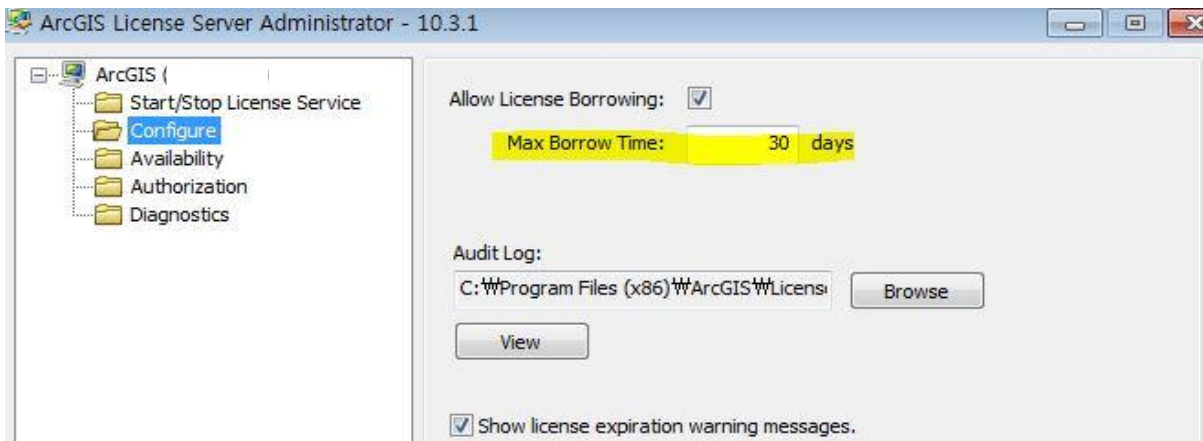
ArcGIS License Server Administrator - 10.3.1

ArcGIS (
Start/Stop License Service
Configure
Availability
Authorization
Diagnostics

Allow License Borrowing:

Max Borrow Time: 30 days

Audit Log:
C:₩Program Files (x86)₩ArcGIS₩Licens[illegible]
Browse
View

Show license expiration warning messages.